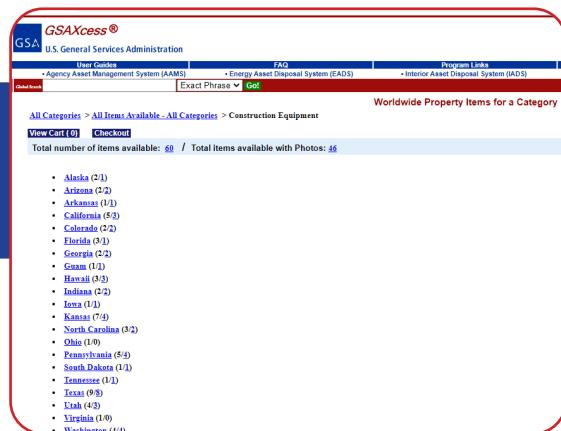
GSA GSAXcess®
U.S. General Services Administration

User Guides
• Agency Asset Management System (AAMS)
FAQ
• Energy Asset Disposal System (EADS)
Program Links
• Interior Asset Disposal System (IADS)

Global Search Exact Phrase Go!

Worldwide Property Items for a Category

All Categories > All Items Available - All Categories > Construction Equipment

View Cart ( 0 ) Checkout

Total number of items available: 60 / Total items available with Photos: 46

- Alaska (2/1)
- Arizona (2/2)
- Arkansas (1/1)
- California (5/3)
- Colorado (2/2)
- Florida (3/1)
- Georgia (2/2)
- Guam (1/1)
- Hawaii (3/3)
- Indiana (2/2)
- Iowa (1/1)
- Kansas (7/4)
- North Carolina (3/2)
- Ohio (1/0)
- Pennsylvania (5/4)
- South Dakota (1/1)
- Tennessee (1/1)
- Texas (9/8)
- Utah (4/3)
- Virginia (1/0)
- Washington (4/4)